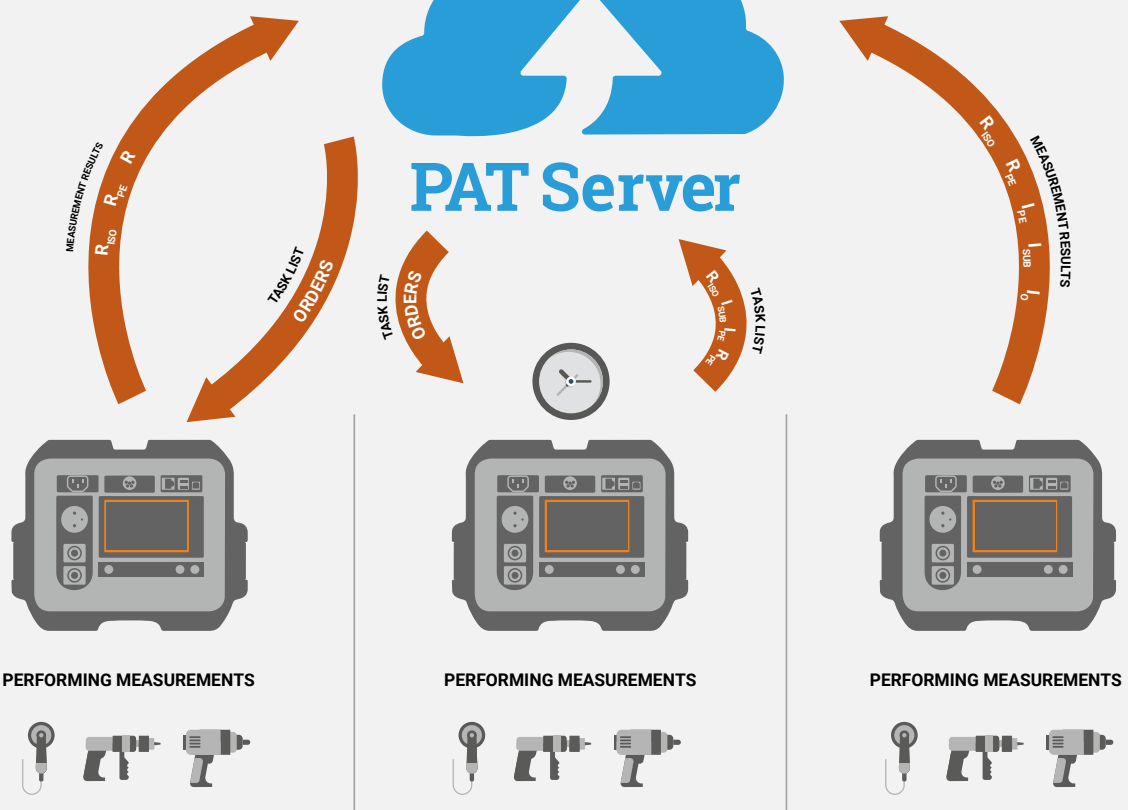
PAT Server

MEASUREMENT RESULTS
$R_{ISO}$ $R_{PE}$ R

TASK LIST
ORDERS

TASK LIST
ORDERS

$R_{ISO}$ $I_{SUB}$ $I_{PE}$ $R_{PE}$
TASK LIST

$R_{ISO}$ $R_{PE}$ $I_{PE}$ $I_{SUB}$ $I_{0}$
MEASUREMENT RESULTS

PERFORMING MEASUREMENTS

PERFORMING MEASUREMENTS

PERFORMING MEASUREMENTS